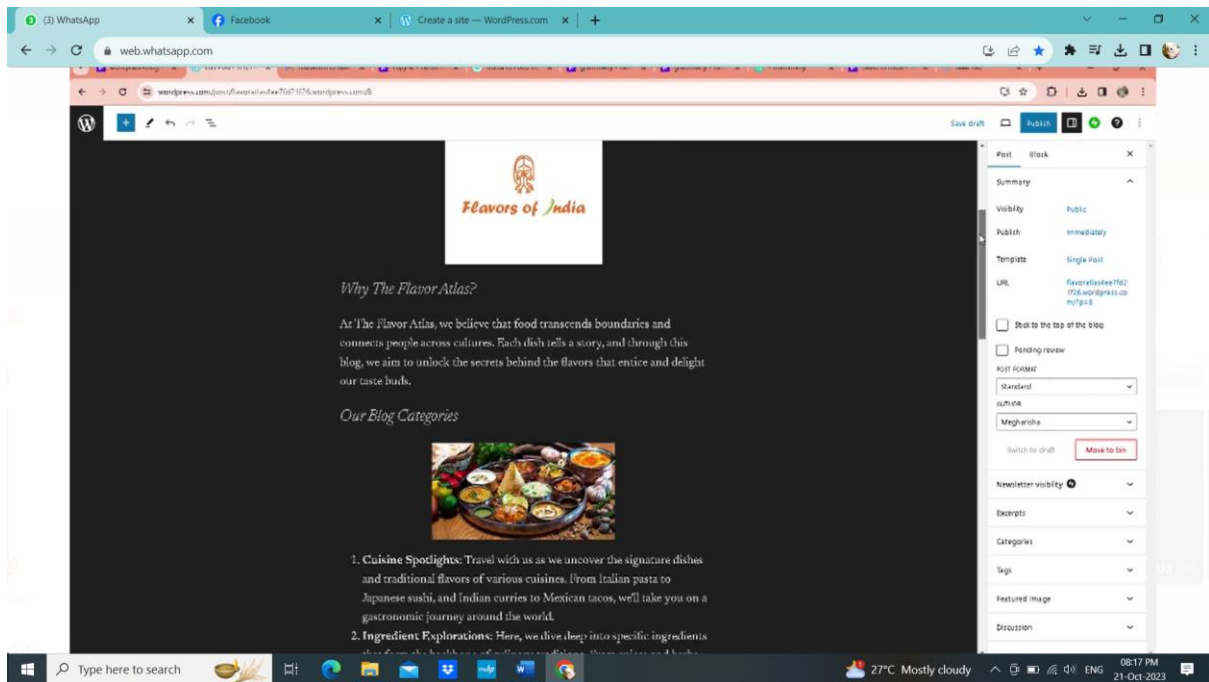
(3) WhatsApp
Facebook
Create a site — WordPress.com
web.whatsapp.com
wordpress.com/post/flavoratlas4ee7fd21f26.wordpress.com/8
Save draft
Publish
Post
Block
Summary
Visibility
Public
Publish
Immediately
Template
Single Post
URL
flavoratlas4ee7fd21f26.wordpress.com/?p=8
Stick to the top of the blog
Pending review
POST FORMAT
Standard
AUTHOR
Megharisha
Switch to draft
Move to bin
Newsletter visibility
Excerpts
Categories
Tags
Featured image
Discussion

Flavors of India

Why The Flavor Atlas?

At The Flavor Atlas, we believe that food transcends boundaries and connects people across cultures. Each dish tells a story, and through this blog, we aim to unlock the secrets behind the flavors that entice and delight our taste buds.

Our Blog Categories

1. Cuisine Spotlights: Travel with us as we uncover the signature dishes and traditional flavors of various cuisines. From Italian pasta to Japanese sushi, and Indian curries to Mexican tacos, we'll take you on a gastronomic journey around the world.
2. Ingredient Explorations: Here, we dive deep into specific ingredients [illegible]

Type here to search
27°C Mostly cloudy
ENG
08:17 PM
21-Oct-2023